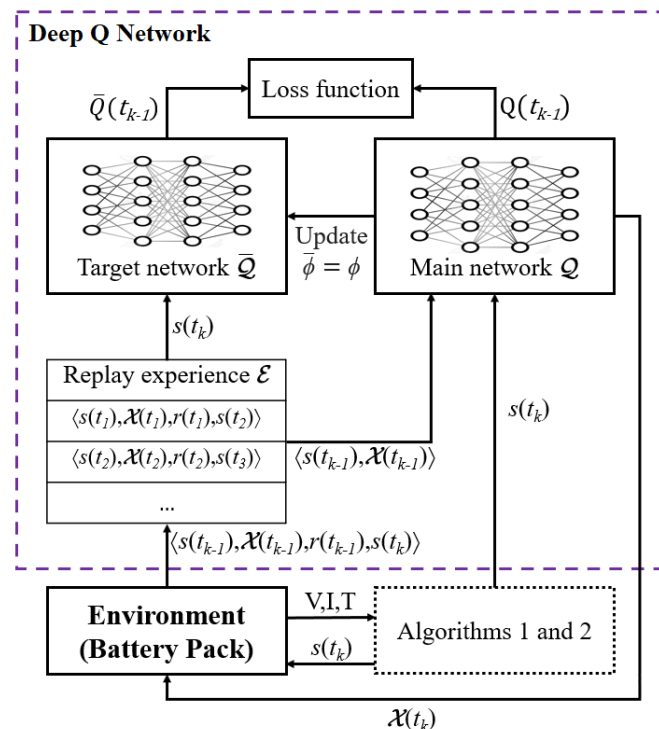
Deep Q Network

Loss function

$\bar{Q}(t_{k-1})$

$Q(t_{k-1})$

Target network $\bar{\mathcal{Q}}$

Update
$\bar{\phi} = \phi$

Main network $\mathcal{Q}$

$s(t_k)$

Replay experience $\mathcal{E}$

$\langle s(t_1),\mathcal{X}(t_1),r(t_1),s(t_2)\rangle$

$\langle s(t_2),\mathcal{X}(t_2),r(t_2),s(t_3)\rangle$

...

$\langle s(t_{k-1}),\mathcal{X}(t_{k-1})\rangle$

$s(t_k)$

$\langle s(t_{k-1}),\mathcal{X}(t_{k-1}),r(t_{k-1}),s(t_k)\rangle$

Environment
(Battery Pack)

V,I,T

$s(t_k)$

Algorithms 1 and 2

$\mathcal{X}(t_k)$